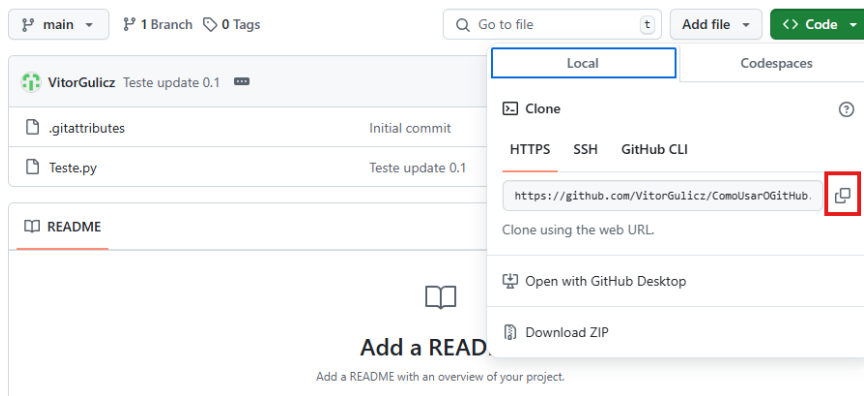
main

1 Branch 0 Tags

Go to file t

Add file

Code

VitorGulicz Teste update 0.1

.gitattributes Initial commit

Teste.py Teste update 0.1

README

Add a READ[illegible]

Add a README with an overview of your project.

Local

Codespaces

Clone

HTTPS SSH GitHub CLI

https://github.com/VitorGulicz/ComoUsarOGitHub.

Clone using the web URL.

Open with GitHub Desktop

Download ZIP